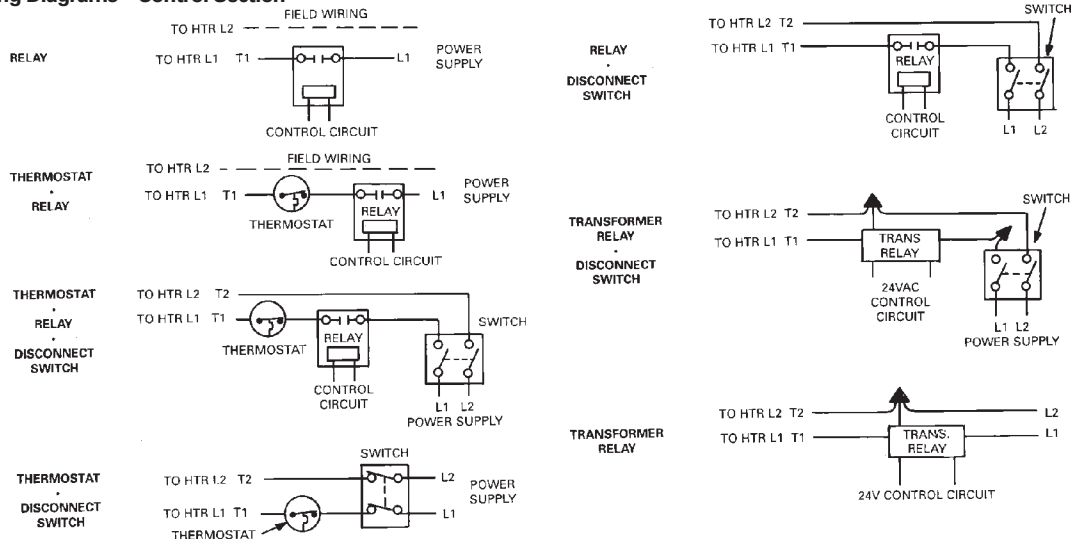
ng Diagrams – Control Section

RELAY

TO HTR L2

FIELD WIRING

TO HTR L1 T1

L1

POWER SUPPLY

CONTROL CIRCUIT

THERMOSTAT · RELAY

TO HTR L2

FIELD WIRING

TO HTR L1 T1

THERMOSTAT

RELAY

L1

POWER SUPPLY

CONTROL CIRCUIT

THERMOSTAT · RELAY · DISCONNECT SWITCH

TO HTR L2 T2

TO HTR L1 T1

THERMOSTAT

RELAY

SWITCH

CONTROL CIRCUIT

L1 L2
POWER SUPPLY

THERMOSTAT · DISCONNECT SWITCH

SWITCH

TO HTR L2 T2

L2

POWER SUPPLY

TO HTR L1 T1

L1

THERMOSTAT

RELAY · DISCONNECT SWITCH

TO HTR L2 T2

SWITCH

TO HTR L1 T1

RELAY

CONTROL CIRCUIT

L1 L2

TRANSFORMER RELAY · DISCONNECT SWITCH

TO HTR L2 T2

SWITCH

TO HTR L1 T1

TRANS RELAY

24VAC CONTROL CIRCUIT

L1 L2
POWER SUPPLY

TRANSFORMER RELAY

TO HTR L2 T2

L2

TO HTR L1 T1

TRANS. RELAY

L1

24V CONTROL CIRCUIT